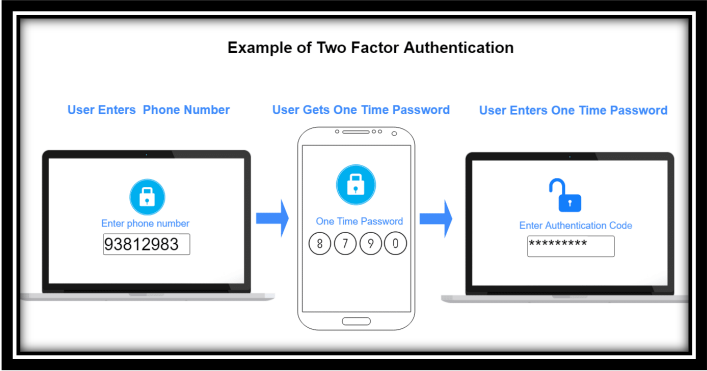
Example of Two Factor Authentication

User Enters Phone Number

User Gets One Time Password

User Enters One Time Password

Enter phone number

93812983

One Time Password

8 7 9 0

Enter Authentication Code

*********